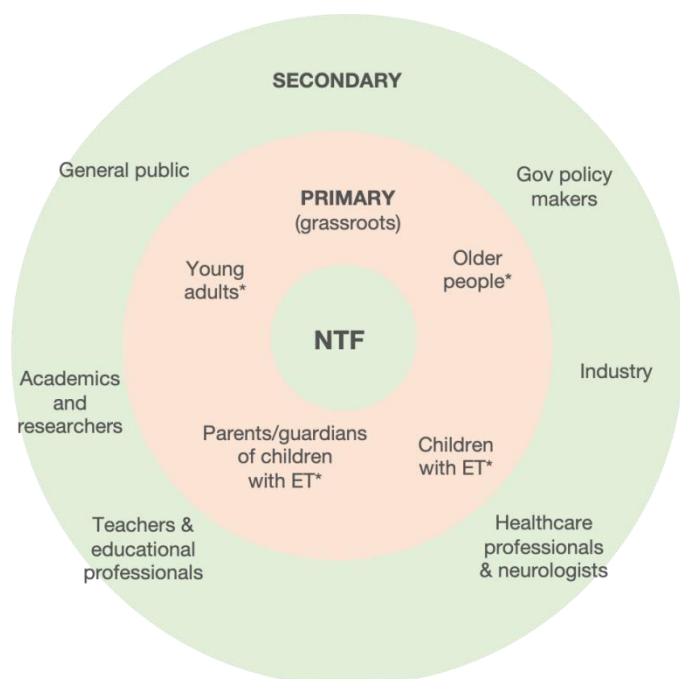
SECONDARY

General public

Gov policy makers

PRIMARY
(grassroots)

Young adults*

Older people*

NTF

Academics and researchers

Industry

Parents/guardians of children with ET*

Children with ET*

Teachers & educational professionals

Healthcare professionals & neurologists